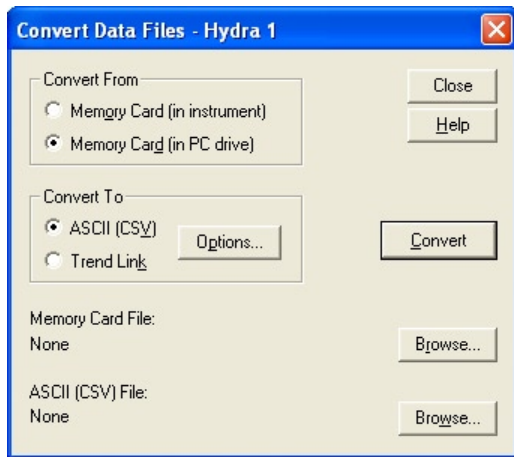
Convert Data Files - Hydra 1

Convert From
Memory Card (in instrument)
Memory Card (in PC drive)

Close
Help

Convert To
ASCII (CSV)
Trend Link
Options...

Convert

Memory Card File:
None
Browse...

ASCII (CSV) File:
None
Browse...